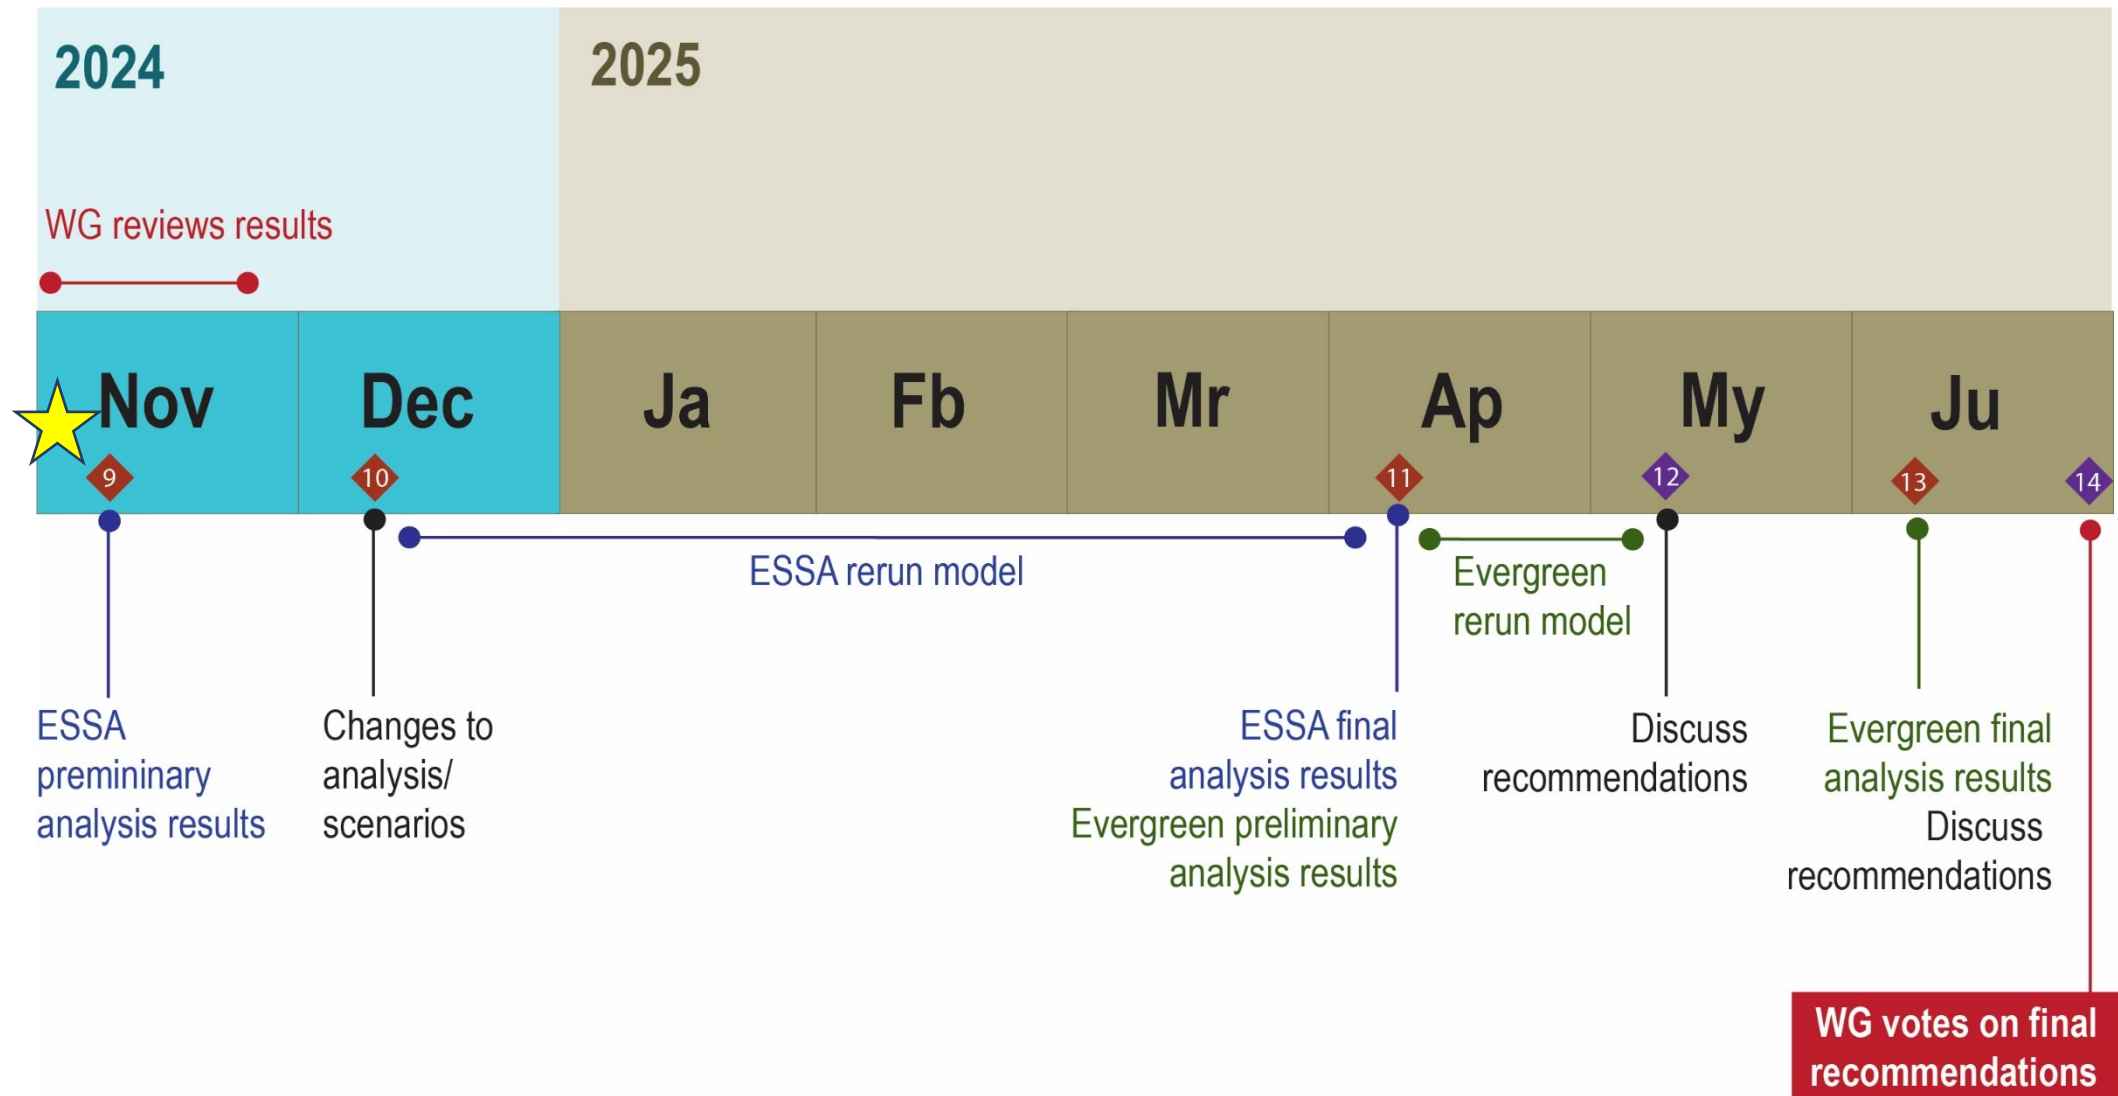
2024

2025

WG reviews results

| Nov | Dec | Ja | Fb | Mr | Ap | My | Ju |
|---|---|---|---|---|---|---|---|

9 10 11 12 13 14

ESSA rerun model

Evergreen rerun model

ESSA premininary analysis results

Changes to analysis/ scenarios

ESSA final analysis results
Evergreen preliminary analysis results

Discuss recommendations

Evergreen final analysis results
Discuss recommendations

WG votes on final recommendations